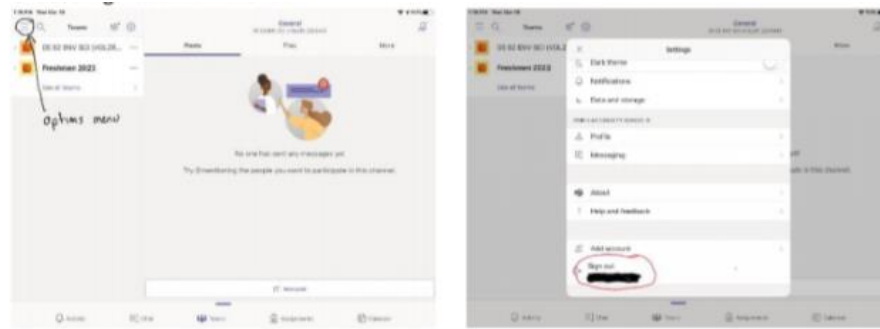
Teams

General

Posts

Files

More

Freshman 2023

See all teams

options menu

No one has sent any messages yet

Try @mentioning the people you want to participate in this channel.

New post

Activity

Chat

Teams

Assignments

Calendar

Teams

General

Freshman 2023

See all teams

Settings

Dark theme

Notifications

Data and storage

Profile

Messaging

About

Help and feedback

Add account

Sign out

Activity

Chat

Teams

Assignments

Calendar